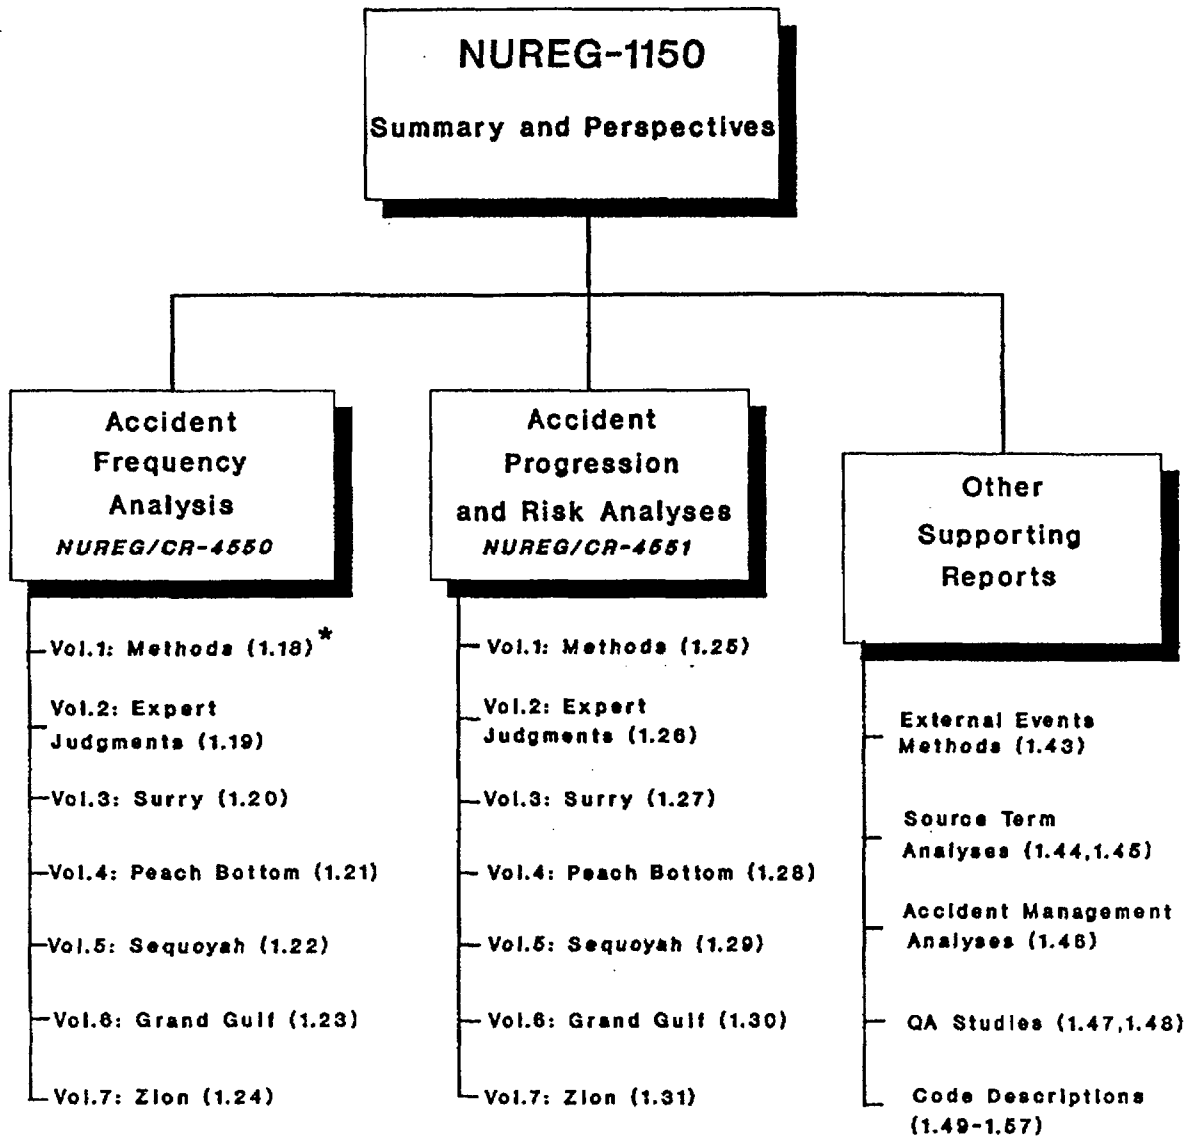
NUREG-1150
Summary and Perspectives

Accident Frequency Analysis
NUREG/CR-4550

Vol.1: Methods (1.18)*
Vol.2: Expert Judgments (1.19)
Vol.3: Surry (1.20)
Vol.4: Peach Bottom (1.21)
Vol.5: Sequoyah (1.22)
Vol.6: Grand Gulf (1.23)
Vol.7: Zion (1.24)

Accident Progression and Risk Analyses
NUREG/CR-4551

Vol.1: Methods (1.25)
Vol.2: Expert Judgments (1.26)
Vol.3: Surry (1.27)
Vol.4: Peach Bottom (1.28)
Vol.5: Sequoyah (1.29)
Vol.6: Grand Gulf (1.30)
Vol.7: Zion (1.31)

Other Supporting Reports

External Events Methods (1.43)
Source Term Analyses (1.44,1.45)
Accident Management Analyses (1.46)
QA Studies (1.47,1.48)
Code Descriptions (1.49-1.57)